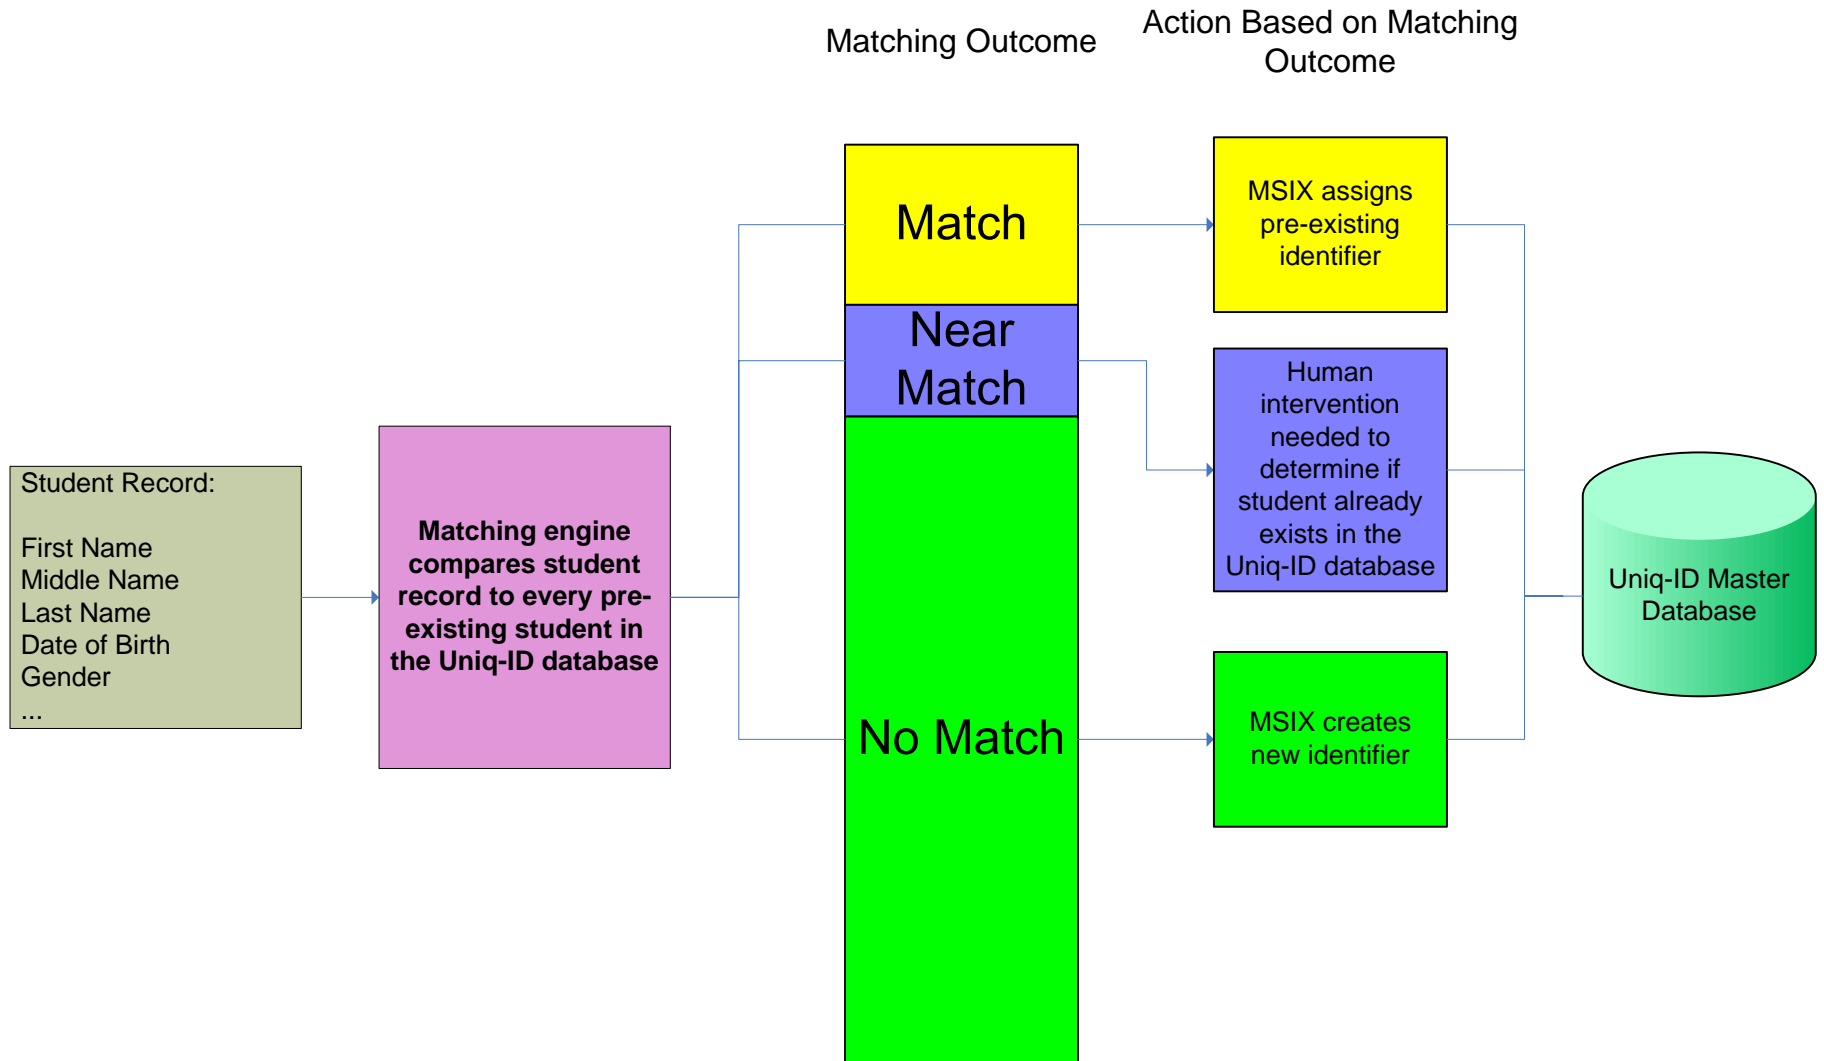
Matching Outcome

Action Based on Matching Outcome

Student Record:

First Name
Middle Name
Last Name
Date of Birth
Gender
...

**Matching engine compares student record to every pre-existing student in the Uniq-ID database**

Match

Near Match

No Match

MSIX assigns pre-existing identifier

Human intervention needed to determine if student already exists in the Uniq-ID database

MSIX creates new identifier

Uniq-ID Master Database